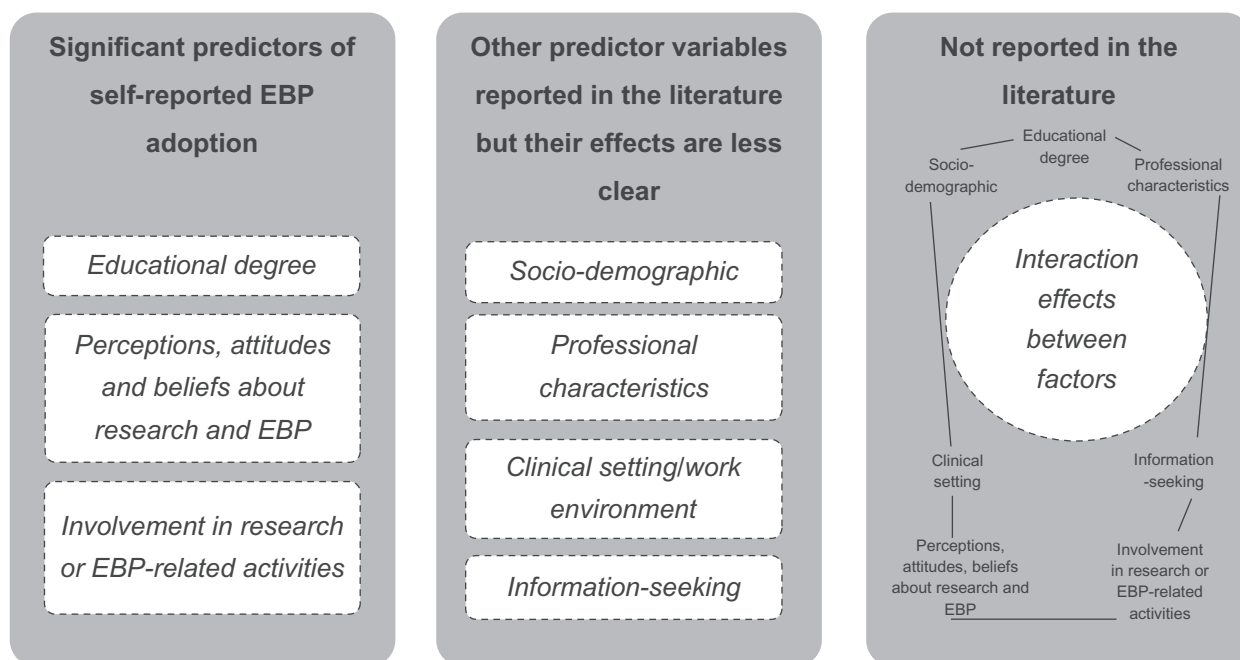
Significant predictors of self-reported EBP adoption

Educational degree

Perceptions, attitudes and beliefs about research and EBP

Involvement in research or EBP-related activities

Other predictor variables reported in the literature but their effects are less clear

Socio-demographic

Professional characteristics

Clinical setting/work environment

Information-seeking

Not reported in the literature

Educational degree

Socio-demographic

Professional characteristics

Interaction effects between factors

Clinical setting

Information-seeking

Perceptions, attitudes, beliefs about research and EBP

Involvement in research or EBP-related activities